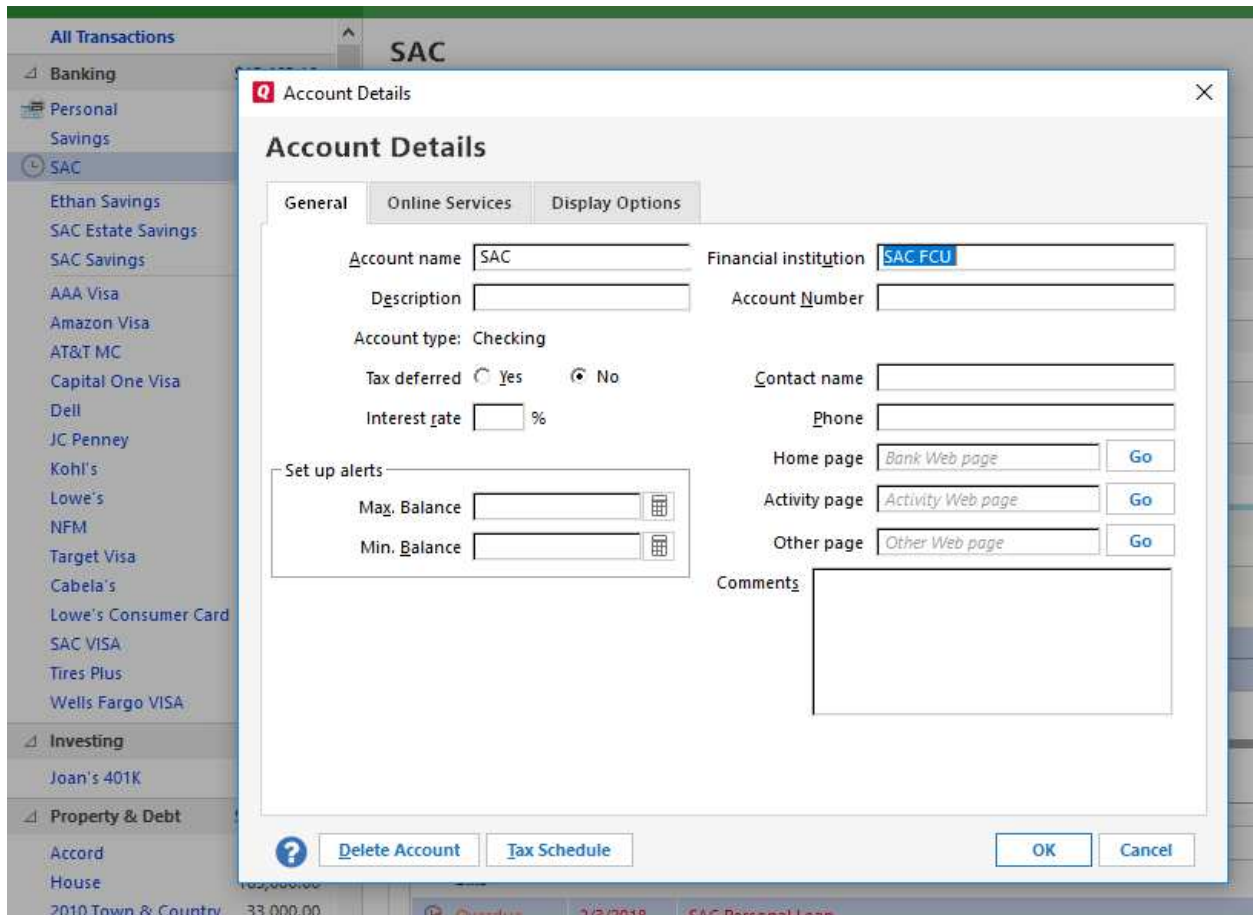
All Transactions
Banking
Personal
Savings
SAC
Ethan Savings
SAC Estate Savings
SAC Savings
AAA Visa
Amazon Visa
AT&T MC
Capital One Visa
Dell
JC Penney
Kohl's
Lowe's
NFM
Target Visa
Cabela's
Lowe's Consumer Card
SAC VISA
Tires Plus
Wells Fargo VISA
Investing
Joan's 401K
Property & Debt
Accord
House
2010 Town & Country 33,000.00

SAC

Account Details

Account Details

General | Online Services | Display Options

Account name SAC
Description
Account type: Checking
Tax deferred Yes No
Interest rate %

Set up alerts
Max. Balance
Min. Balance

Financial institution SAC FCU
Account Number

Contact name
Phone
Home page Bank Web page Go
Activity page Activity Web page Go
Other page Other Web page Go
Comments

Delete Account | Tax Schedule | OK | Cancel

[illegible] 2/3/2018 SAC Personal Loan